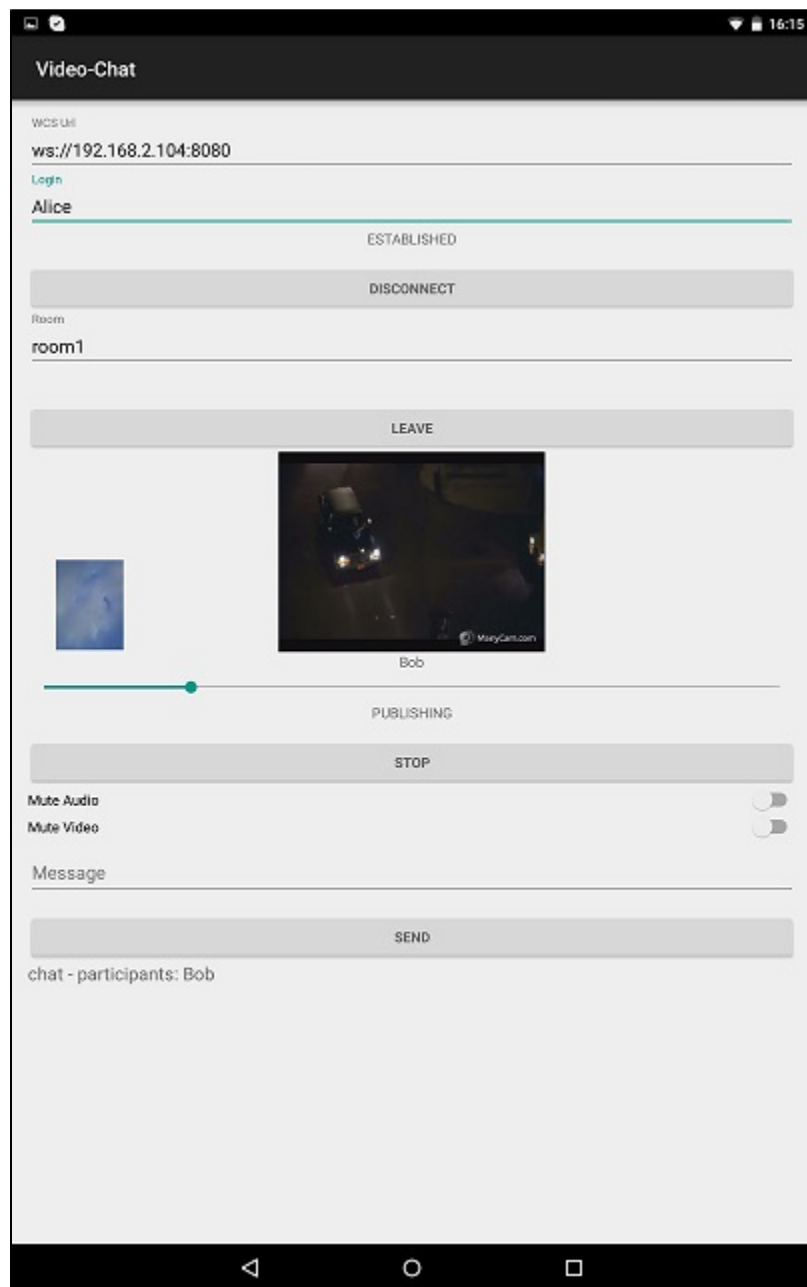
16:15

Video-Chat

WCS Url
ws://192.168.2.104:8080

Login
Alice

ESTABLISHED

DISCONNECT

Room
room1

LEAVE

ManyCam.com

Bob

PUBLISHING

STOP

Mute Audio

Mute Video

Message

SEND

chat - participants: Bob